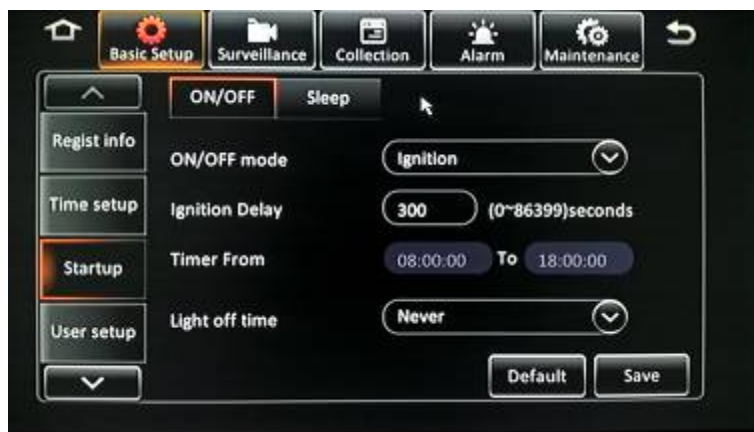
Basic Setup Surveillance Collection Alarm Maintenance

ON/OFF Sleep

Regist info

Time setup

Startup

User setup

ON/OFF mode Ignition

Ignition Delay 300 (0~86399)seconds

Timer From 08:00:00 To 18:00:00

Light off time Never

Default Save